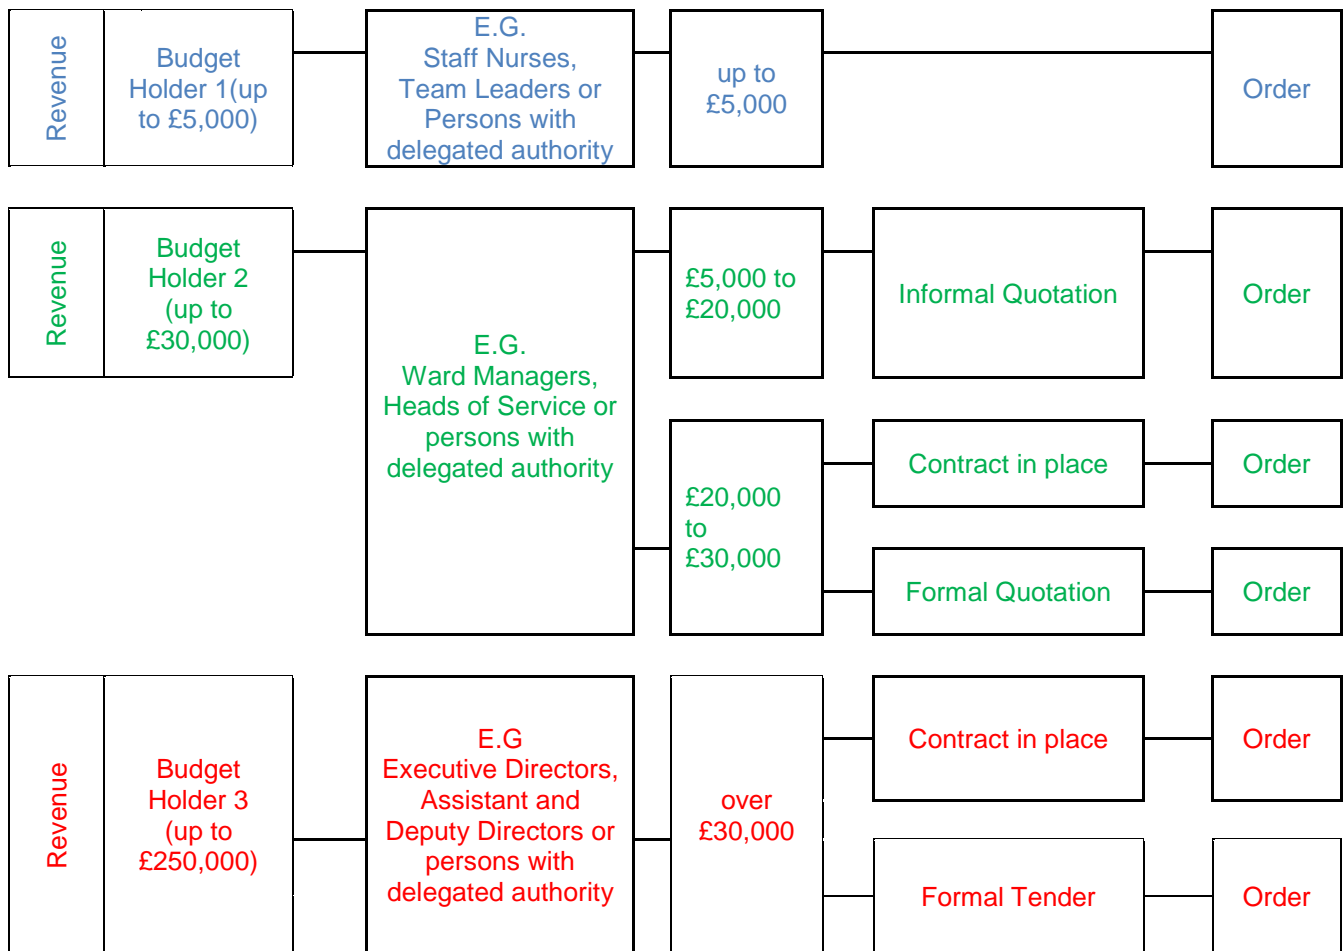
Revenue

Budget Holder 1(up to £5,000)

E.G.
Staff Nurses, Team Leaders or Persons with delegated authority

up to £5,000

Order

Revenue

Budget Holder 2 (up to £30,000)

E.G.
Ward Managers, Heads of Service or persons with delegated authority

£5,000 to £20,000

Informal Quotation

Order

£20,000 to £30,000

Contract in place

Order

Formal Quotation

Order

Revenue

Budget Holder 3 (up to £250,000)

E.G
Executive Directors, Assistant and Deputy Directors or persons with delegated authority

over £30,000

Contract in place

Order

Formal Tender

Order